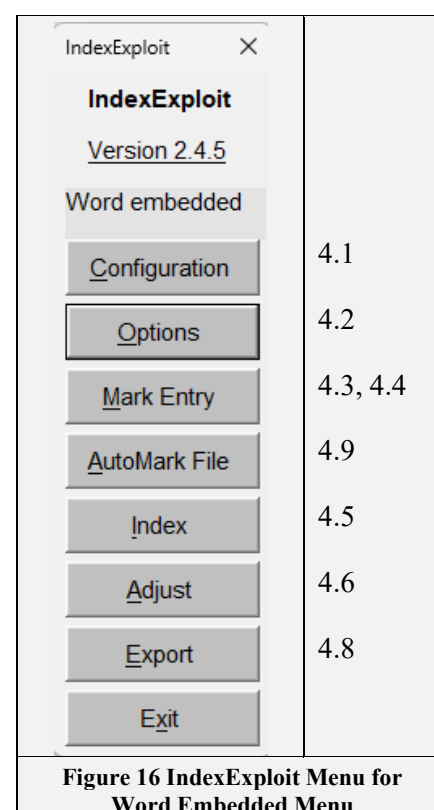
IndexExploit ×

IndexExploit

Version 2.4.5

Word embedded

Configuration

Options

Mark Entry

AutoMark File

Index

Adjust

Export

Exit

4.1

4.2

4.3, 4.4

4.9

4.5

4.6

4.8

Figure 16 IndexExploit Menu for Word Embedded Menu